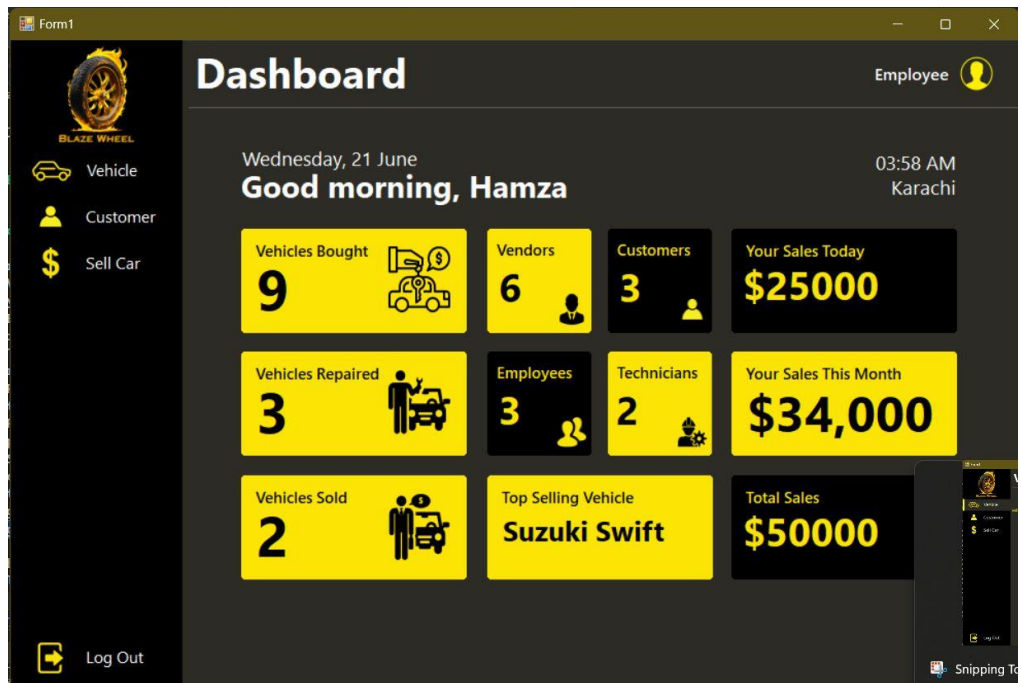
Form1

BLAZE WHEEL

Vehicle

Customer

Sell Car

Log Out

Dashboard

Employee

Wednesday, 21 June
Good morning, Hamza

03:58 AM
Karachi

Vehicles Bought
9

Vendors
6

Customers
3

Your Sales Today
$25000

Vehicles Repaired
3

Employees
3

Technicians
2

Your Sales This Month
$34,000

Vehicles Sold
2

Top Selling Vehicle
Suzuki Swift

Total Sales
$50000

Snipping To